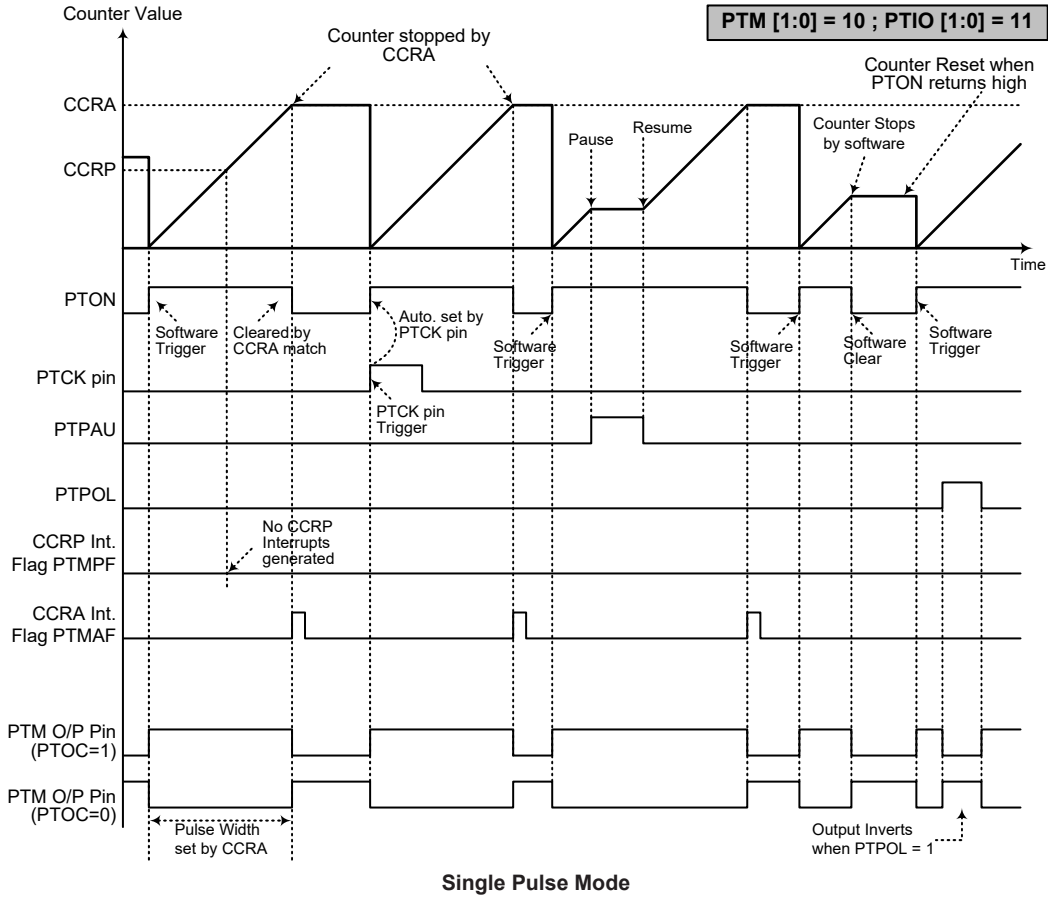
Counter Value

PTM [1:0] = 10 ; PTIO [1:0] = 11

Counter stopped by CCRA

Counter Reset when PTON returns high

CCRA

CCRP

Pause

Resume

Counter Stops by software

Time

PTON

Software Trigger

Cleared by CCRA match

Auto. set by PTCK pin

Software Trigger

Software Trigger

Software Clear

Software Trigger

PTCK pin

PTCK pin Trigger

PTPAU

PTPOL

CCRP Int. Flag PTMPF

No CCRP Interrupts generated

CCRA Int. Flag PTMAF

PTM O/P Pin (PTOC=1)

PTM O/P Pin (PTOC=0)

Pulse Width set by CCRA

Output Inverts when PTPOL = 1

Single Pulse Mode